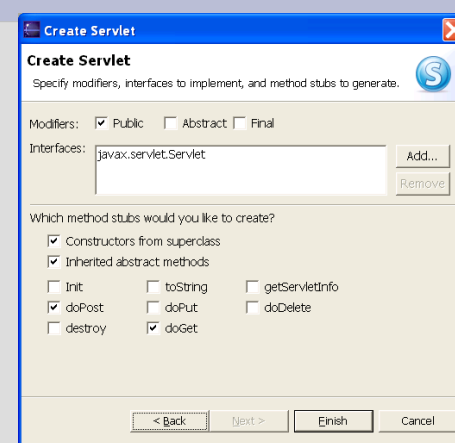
Create Servlet

Create Servlet

Specify modifiers, interfaces to implement, and method stubs to generate.

Modifiers: Public Abstract Final

Interfaces: javax.servlet.Servlet

Add...

Remove

Which method stubs would you like to create?

Constructors from superclass

Inherited abstract methods

Init toString getServletInfo

doPost doPut doDelete

destroy doGet

< Back Next > Finish Cancel